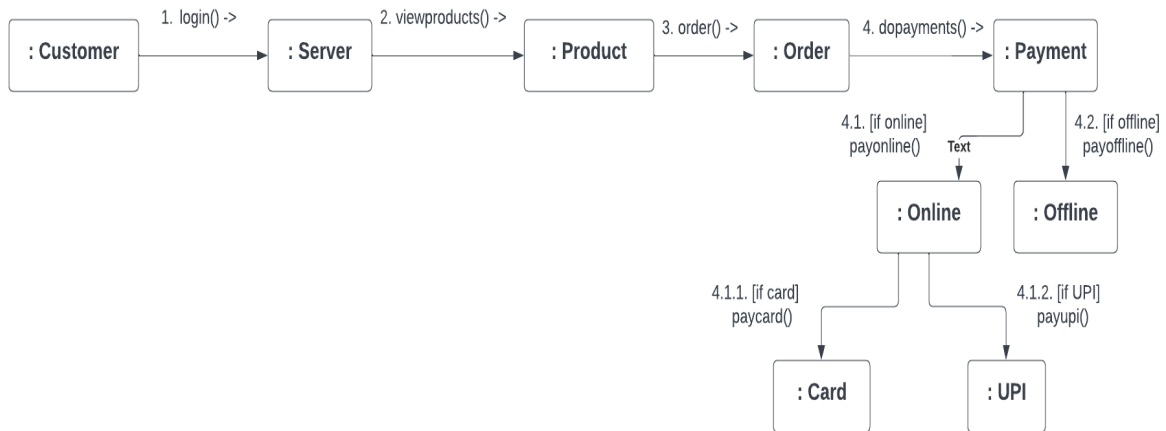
1. login() ->
2. viewproducts() ->
3. order() ->
4. dopayments() ->

: Customer
: Server
: Product
: Order
: Payment

4.1. [if online] payonline()
Text
4.2. [if offline] payoffline()

: Online
: Offline

4.1.1. [if card] paycard()
4.1.2. [if UPI] payupi()

: Card
: UPI